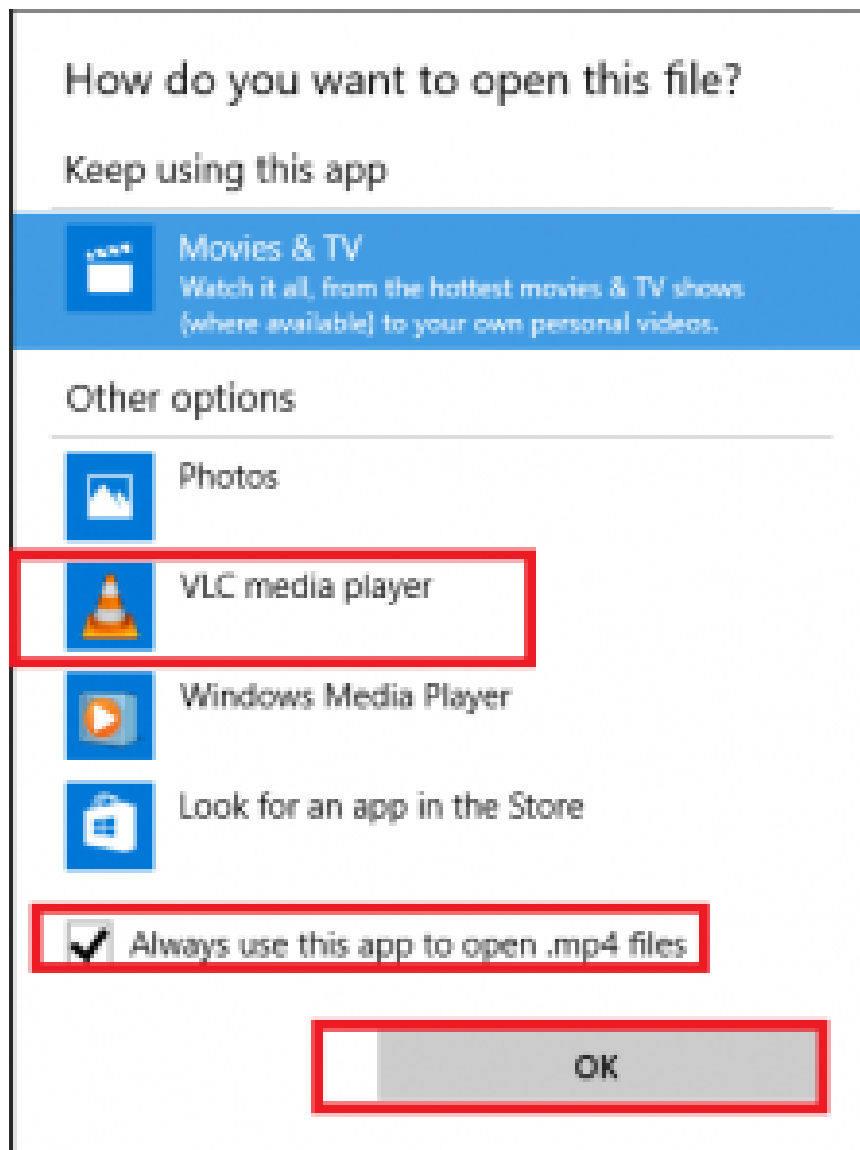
How do you want to open this file?

Keep using this app

Movies & TV
Watch it all, from the hottest movies & TV shows (where available) to your own personal videos.

Other options

Photos

VLC media player

Windows Media Player

Look for an app in the Store

Always use this app to open .mp4 files

OK